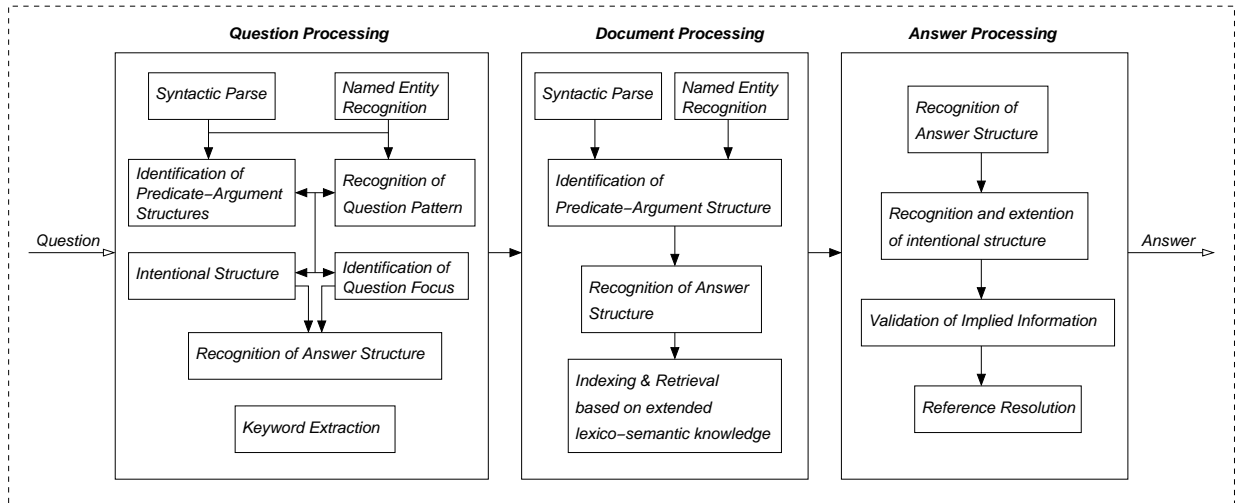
Question Processing

Syntactic Parse

Named Entity Recognition

Identification of Predicate−Argument Structures

Recognition of Question Pattern

Question

Intentional Structure

Identification of Question Focus

Recognition of Answer Structure

Keyword Extraction

Document Processing

Syntactic Parse

Named Entity Recognition

Identification of Predicate−Argument Structure

Recognition of Answer Structure

Indexing & Retrieval based on extended lexico−semantic knowledge

Answer Processing

Recognition of Answer Structure

Recognition and extention of intentional structure

Validation of Implied Information

Reference Resolution

Answer